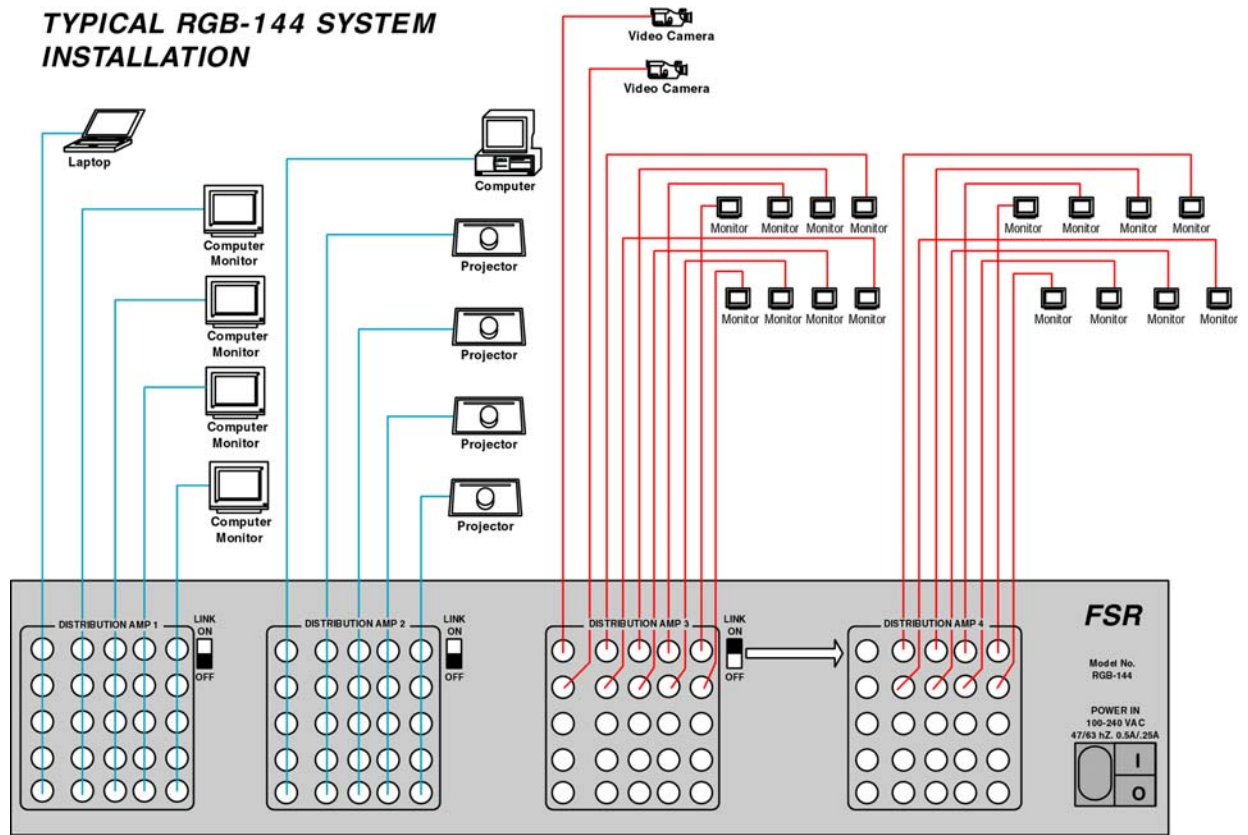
TYPICAL RGB-144 SYSTEM INSTALLATION

Video Camera
Video Camera

Laptop

Computer

Computer Monitor

Computer Monitor

Computer Monitor

Computer Monitor

Projector

Projector

Projector

Projector

Monitor Monitor Monitor Monitor
Monitor Monitor Monitor Monitor

Monitor Monitor Monitor Monitor
Monitor Monitor Monitor Monitor

DISTRIBUTION AMP 1
LINK ON OFF

DISTRIBUTION AMP 2
LINK ON OFF

DISTRIBUTION AMP 3
LINK ON OFF

DISTRIBUTION AMP 4

FSR

Model No. RGB-144

POWER IN
100-240 VAC
47/63 hZ. 0.5A/.25A

I
O